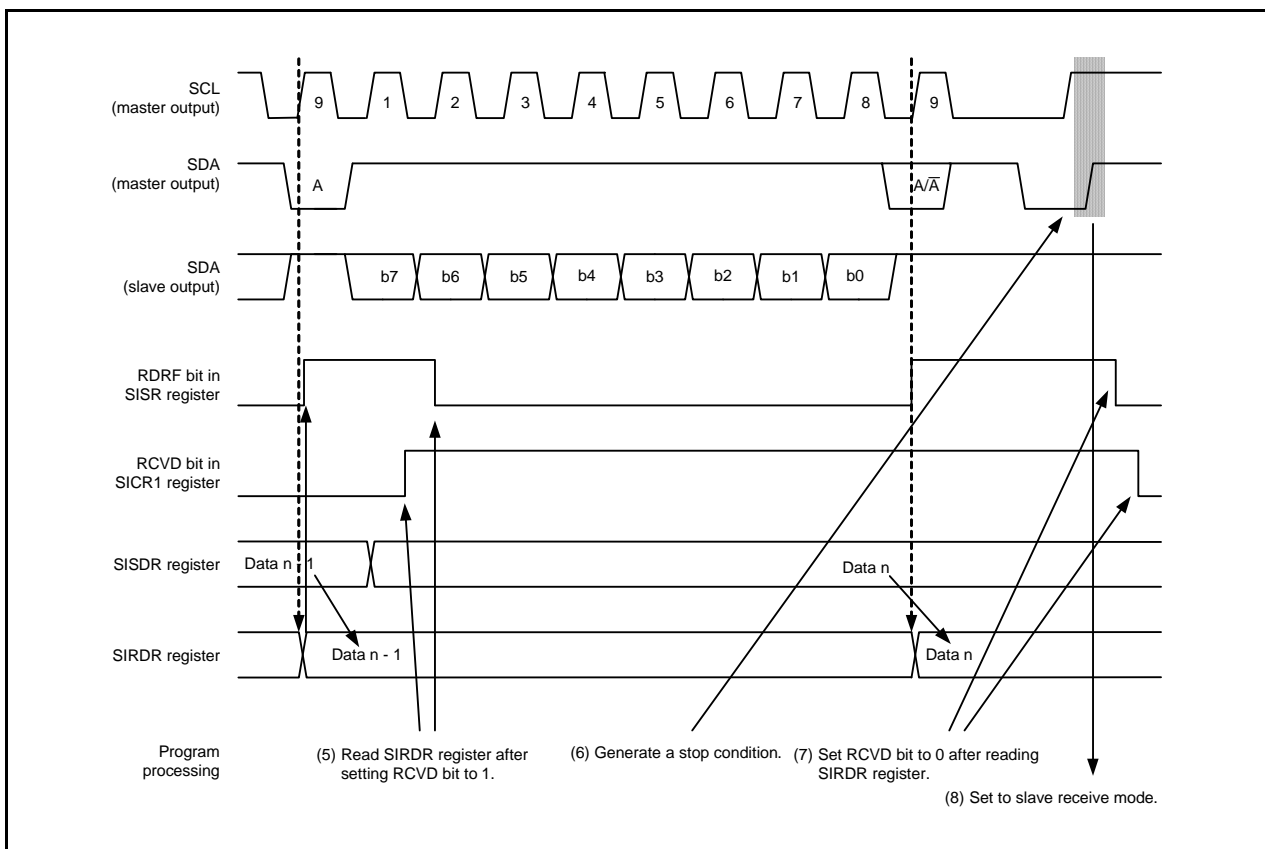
SCL
(master output)

9 1 2 3 4 5 6 7 8 9

SDA
(master output)

A

$A/\overline{A}$

SDA
(slave output)

b7 b6 b5 b4 b3 b2 b1 b0

RDRF bit in
SISR register

RCVD bit in
SICR1 register

SISDR register

Data n - 1

Data n

SIRDR register

Data n - 1

Data n

Program
processing

(5) Read SIRDR register after setting RCVD bit to 1.

(6) Generate a stop condition.

(7) Set RCVD bit to 0 after reading SIRDR register.

(8) Set to slave receive mode.